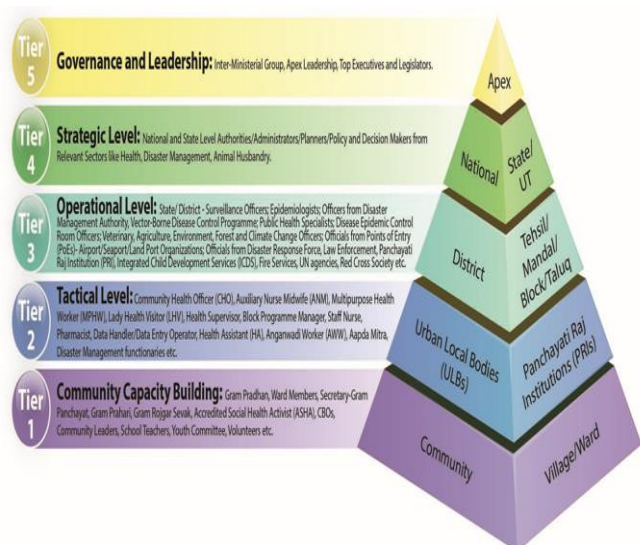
Tier 5 Governance and Leadership: Inter-Ministerial Group, Apex Leadership, Top Executives and Legislators.

Tier 4 Strategic Level: National and State Level Authorities/Administrators/Planners/Policy and Decision Makers from Relevant Sectors like Health, Disaster Management, Animal Husbandry.

Tier 3 Operational Level: State/ District - Surveillance Officers; Epidemiologists; Officers from Disaster Management Authority, Vector-Borne Disease Control Programme; Public Health Specialists; Disease Epidemic Control Room Officers; Veterinary, Agriculture, Environment, Forest and Climate Change Officers; Officials from Points of Entry (PoEs)- Airport/Seaport/Land Port Organizations; Officials from Disaster Response Force, Law Enforcement, Panchayati Raj Institution (PRI), Integrated Child Development Services (ICDS), Fire Services, UN agencies, Red Cross Society etc.

Tier 2 Tactical Level: Community Health Officer (CHO), Auxiliary Nurse Midwife (ANM), Multipurpose Health Worker (MPHW), Lady Health Visitor (LHV), Health Supervisor, Block Programme Manager, Staff Nurse, Pharmacist, Data Handler/Data Entry Operator, Health Assistant (HA), Anganwadi Worker (AWW), Aapda Mitra, Disaster Management functionaries etc.

Tier 1 Community Capacity Building: Gram Pradhan, Ward Members, Secretary-Gram Panchayat, Gram Prahari, Gram Rojgar Sevak, Accredited Social Health Activist (ASHA), CBOs, Community Leaders, School Teachers, Youth Committee, Volunteers etc.

Apex
National
State/ UT
District
Tehsil/ Mandal/ Block/Taluq
Urban Local Bodies (ULBs)
Panchayati Raj Institutions (PRIs)
Community
Village/Ward